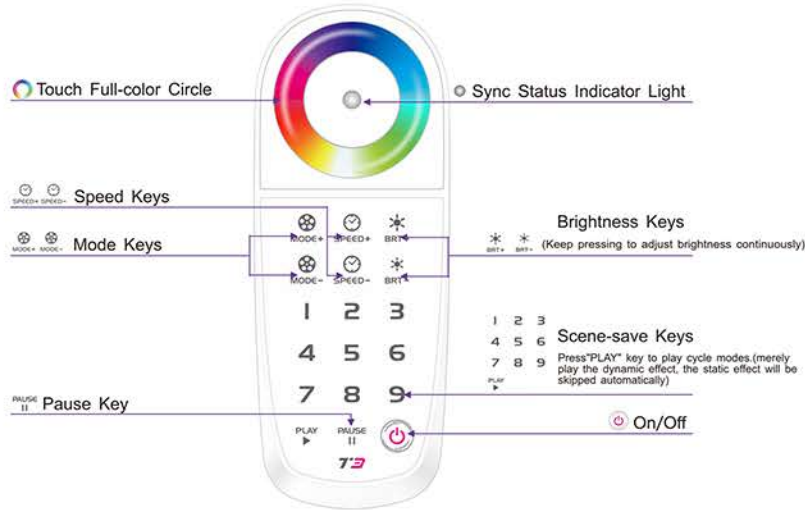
Touch Full-color Circle

Sync Status Indicator Light

SPEED+ SPEED- Speed Keys

MODE+ MODE- Mode Keys

Brightness Keys

BRT- BRT+ (Keep pressing to adjust brightness continuously)

MODE+ SPEED+ BRT+

MODE- SPEED- BRT-

1 2 3
4 5 6
7 8 9

PLAY ▶ PAUSE II

T3

1 2 3
4 5 6
7 8 9
PLAY ▶

Scene-save Keys

Press"PLAY" key to play cycle modes.(merely play the dynamic effect, the static effect will be skipped automatically)

PAUSE II Pause Key

On/Off